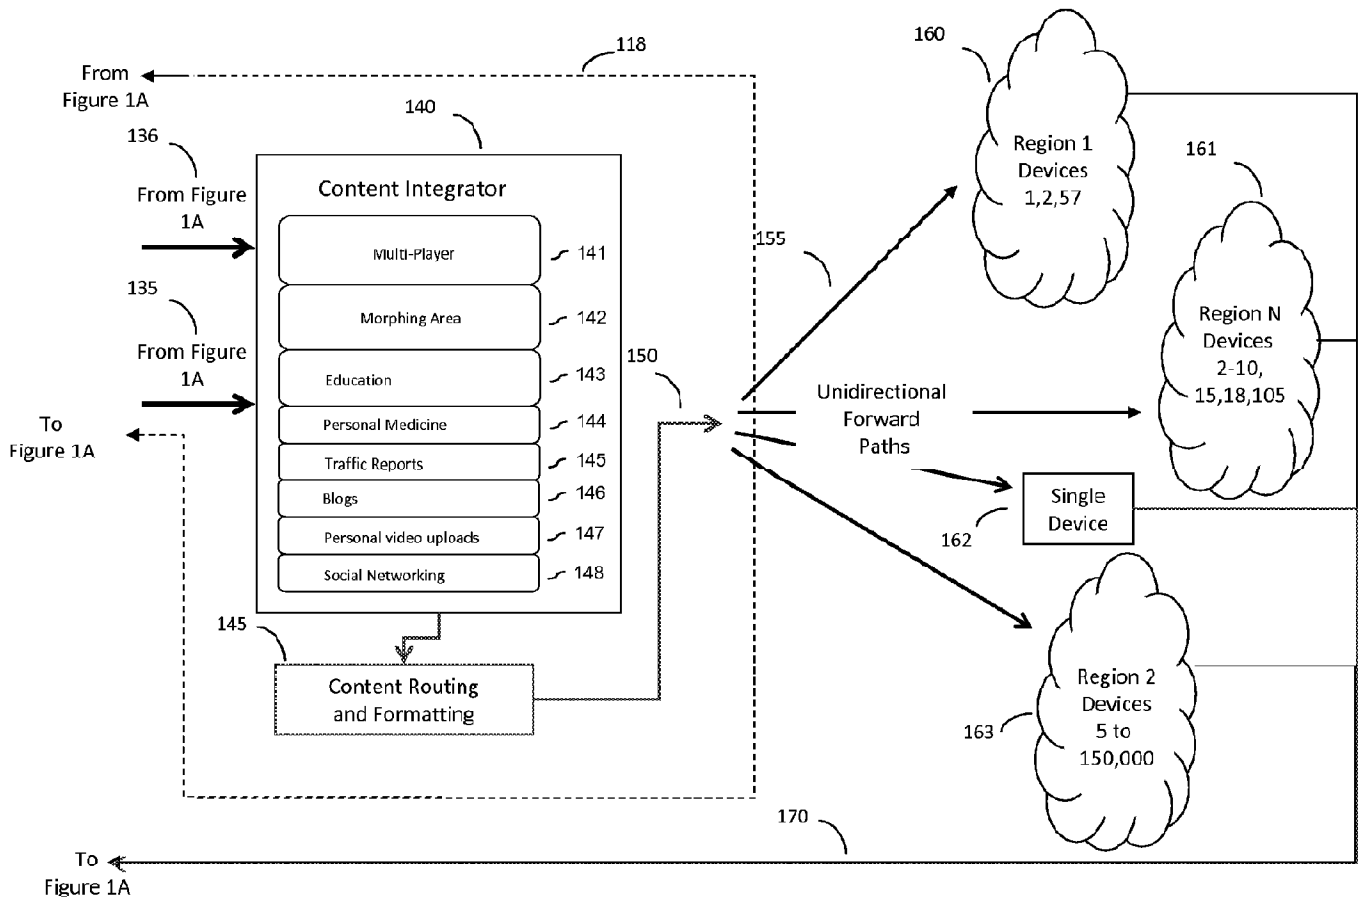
From Figure 1A

118

140

136

From Figure 1A

135

From Figure 1A

To Figure 1A

Content Integrator

Multi-Player 141

Morphing Area 142

Education 143

Personal Medicine 144

Traffic Reports 145

Blogs 146

Personal video uploads 147

Social Networking 148

145

Content Routing and Formatting

150

155

160

Region 1 Devices 1,2,57

161

Region N Devices 2-10, 15,18,105

Unidirectional Forward Paths

Single Device

162

Region 2 Devices 5 to 150,000

163

170

To Figure 1A